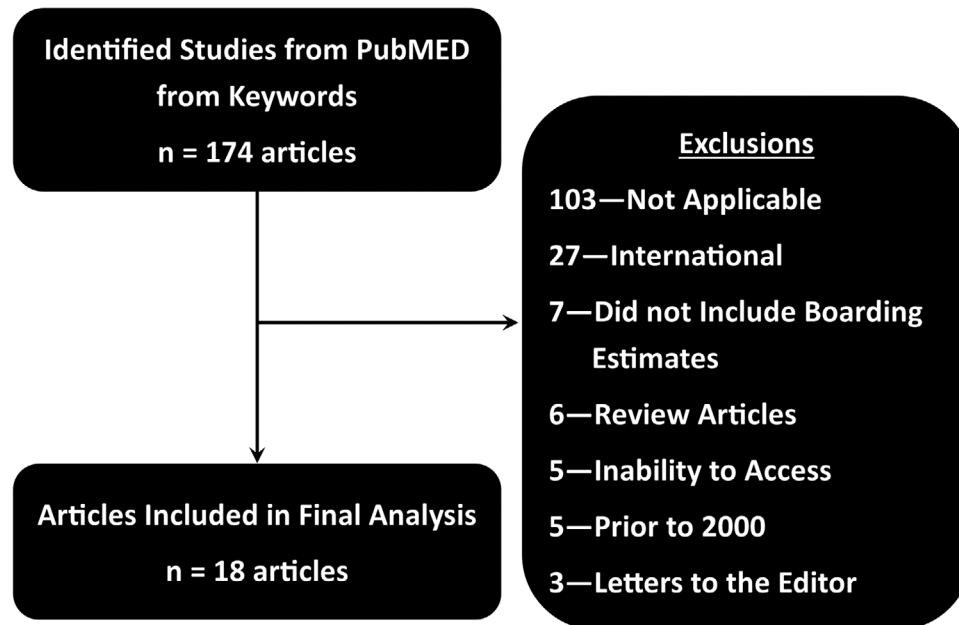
Identified Studies from PubMED from Keywords

n = 174 articles

Exclusions

103—Not Applicable

27—International

7—Did not Include Boarding Estimates

6—Review Articles

5—Inability to Access

5—Prior to 2000

3—Letters to the Editor

Articles Included in Final Analysis

n = 18 articles